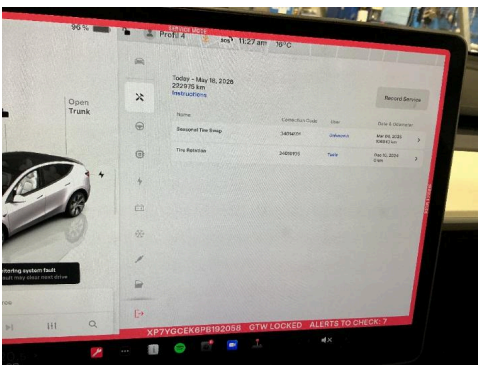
96 %

SERVICE MODE

Profil 4

SOS

11:27 am

16°C

Open
Trunk

Today - May 18, 2026
232975 km
Instructions

Record Service

| Name | Correction Code | User | Date & Odometer |
|---|---|---|---|
| Seasonal Tire Swap | 34614011 | Unknown | Mar 06, 2026 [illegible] km |
| Tire Rotation | 34636010 | Tesla | Sep 10, 2024 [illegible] |

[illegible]ttering system fault
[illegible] may clear next drive

XP7YGCEK6PB192058 GTW LOCKED ALERTS TO CHECK: 7